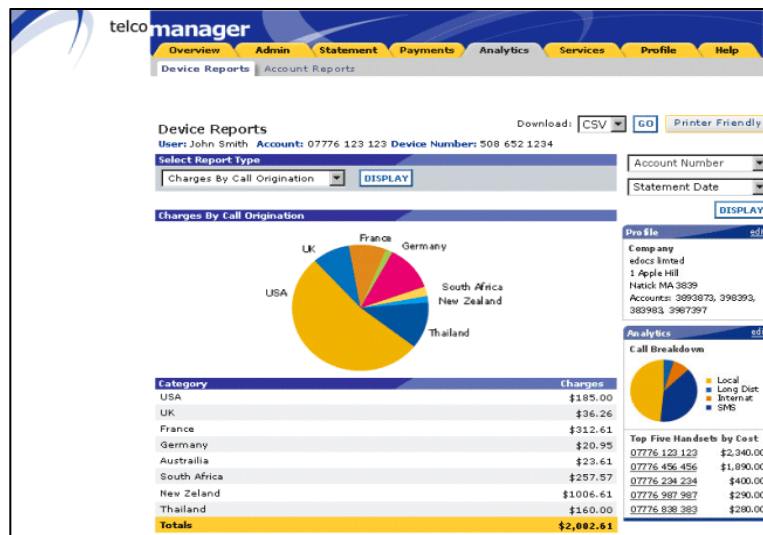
telco manager

Overview | Admin | Statement | Payments | Analytics | Services | Profile | Help

Device Reports | Account Reports

Device Reports

Download: CSV GO Printer Friendly

User: John Smith Account: 07776 123 123 Device Number: 508 652 1234

Select Report Type

Charges By Call Origination DISPLAY

Account Number

Statement Date

DISPLAY

Charges By Call Origination

UK
France
Germany
South Africa
New Zealand
USA
Thailand

| Category | Charges |
|---|---|
| USA | \$185.00 |
| UK | \$36.26 |
| France | \$312.61 |
| Germany | \$20.95 |
| Austrailia | \$23.61 |
| South Africa | \$257.57 |
| New Zeland | \$1006.61 |
| Thailand | \$160.00 |
| Totals | \$2,002.61 |

Profile edi

Company
edocs limted
1 Apple Hill
Natick MA 3839
Accounts: 3893873, 398393, 383983, 3987397

Analytics edi

Call Breakdown

Local
Long Dist
Internat
SMS

Top Five Handsets by Cost

| | |
|---|---|
| 07776 123 123 | \$2,340.00 |
| 07776 456 456 | \$1,890.00 |
| 07776 234 234 | \$400.00 |
| 07776 987 987 | \$290.00 |
| 07776 838 383 | \$280.00 |